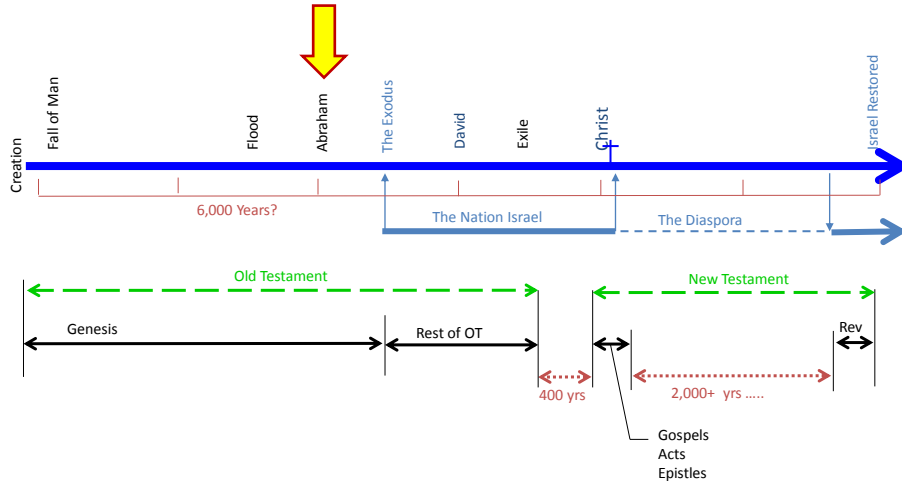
Creation
Fall of Man
Flood
Abraham
The Exodus
David
Exile
Christ
Israel Restored

6,000 Years?
The Nation Israel
The Diaspora

Old Testament
New Testament
Genesis
Rest of OT
Rev
400 yrs
2,000+ yrs .....
Gospels
Acts
Epistles